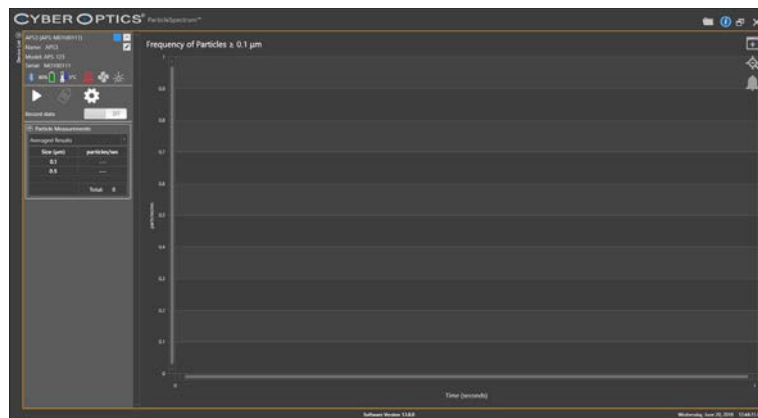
CYBER OPTICS® ParticleSpectrum™

APS3 (APS-M0100113)
Name: APS3
Model: APS-123
Serial: M0100113

Record data OFF

Particle Measurements
Averaged Results

| Size (µm) | particles/sec |
|---|---|
| 0.1 | --- |
| 0.5 | --- |
| | Total: 0 |

Frequency of Particles ≥ 0.1 µm

1
0.9
0.8
0.7
0.6
0.5
0.4
0.3
0.2
0.1
0

particles/sec

0
Time (seconds)
1

Software Version 1.0.0

Wednesday, June 20, 2018 10:48 PM